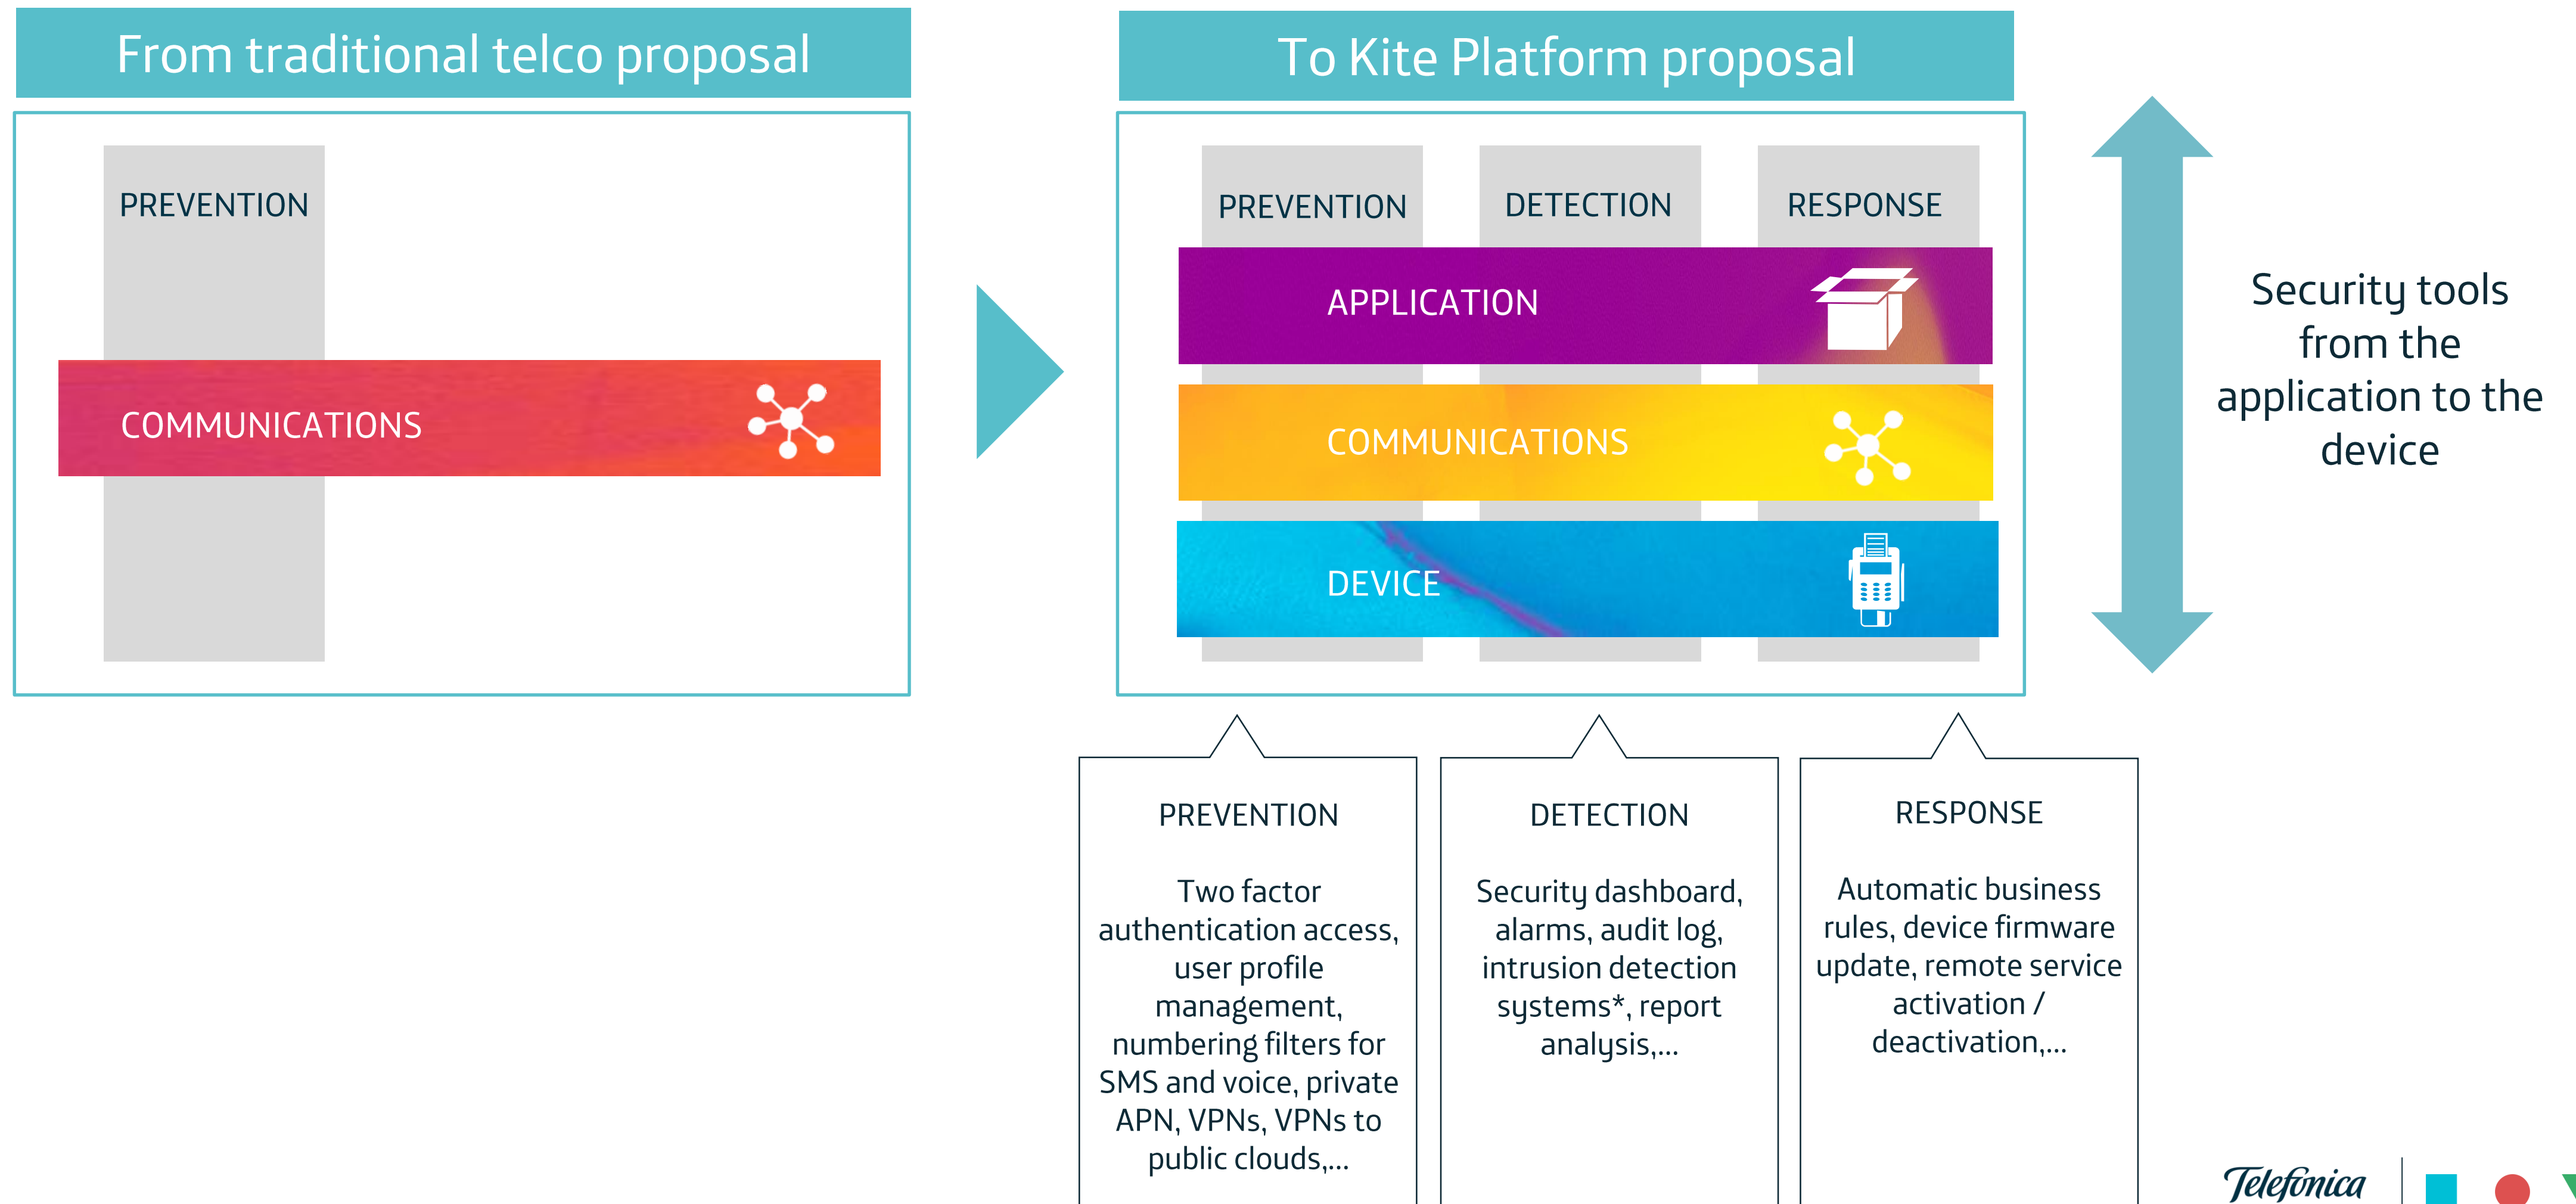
From traditional telco proposal

PREVENTION

COMMUNICATIONS

To Kite Platform proposal

PREVENTION

DETECTION

RESPONSE

APPLICATION

COMMUNICATIONS

DEVICE

Security tools from the application to the device

PREVENTION

Two factor authentication access, user profile management, numbering filters for SMS and voice, private APN, VPNs, VPNs to public clouds,...

DETECTION

Security dashboard, alarms, audit log, intrusion detection systems*, report analysis,...

RESPONSE

Automatic business rules, device firmware update, remote service activation / deactivation,...

Telefónica